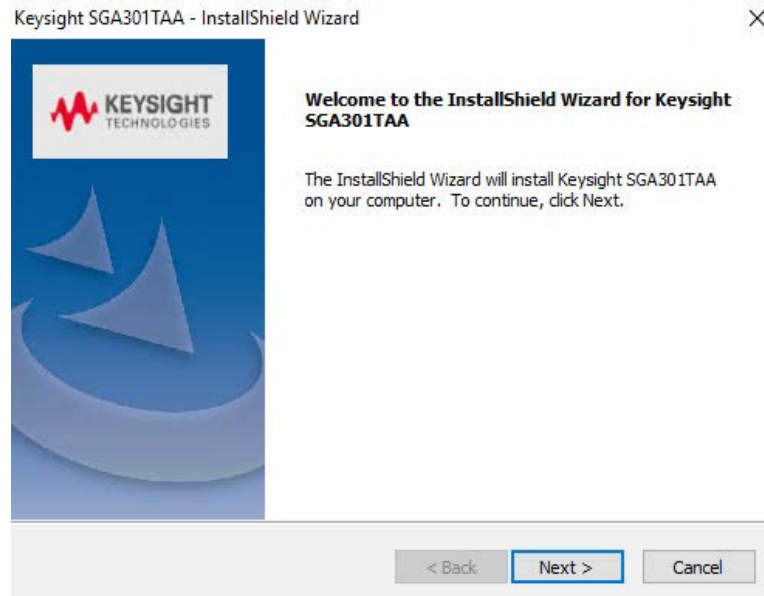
Keysight SGA301TAA - InstallShield Wizard

×

KEYSIGHT
TECHNOLOGIES

Welcome to the InstallShield Wizard for Keysight SGA301TAA

The InstallShield Wizard will install Keysight SGA301TAA on your computer. To continue, click Next.

< Back

Next >

Cancel